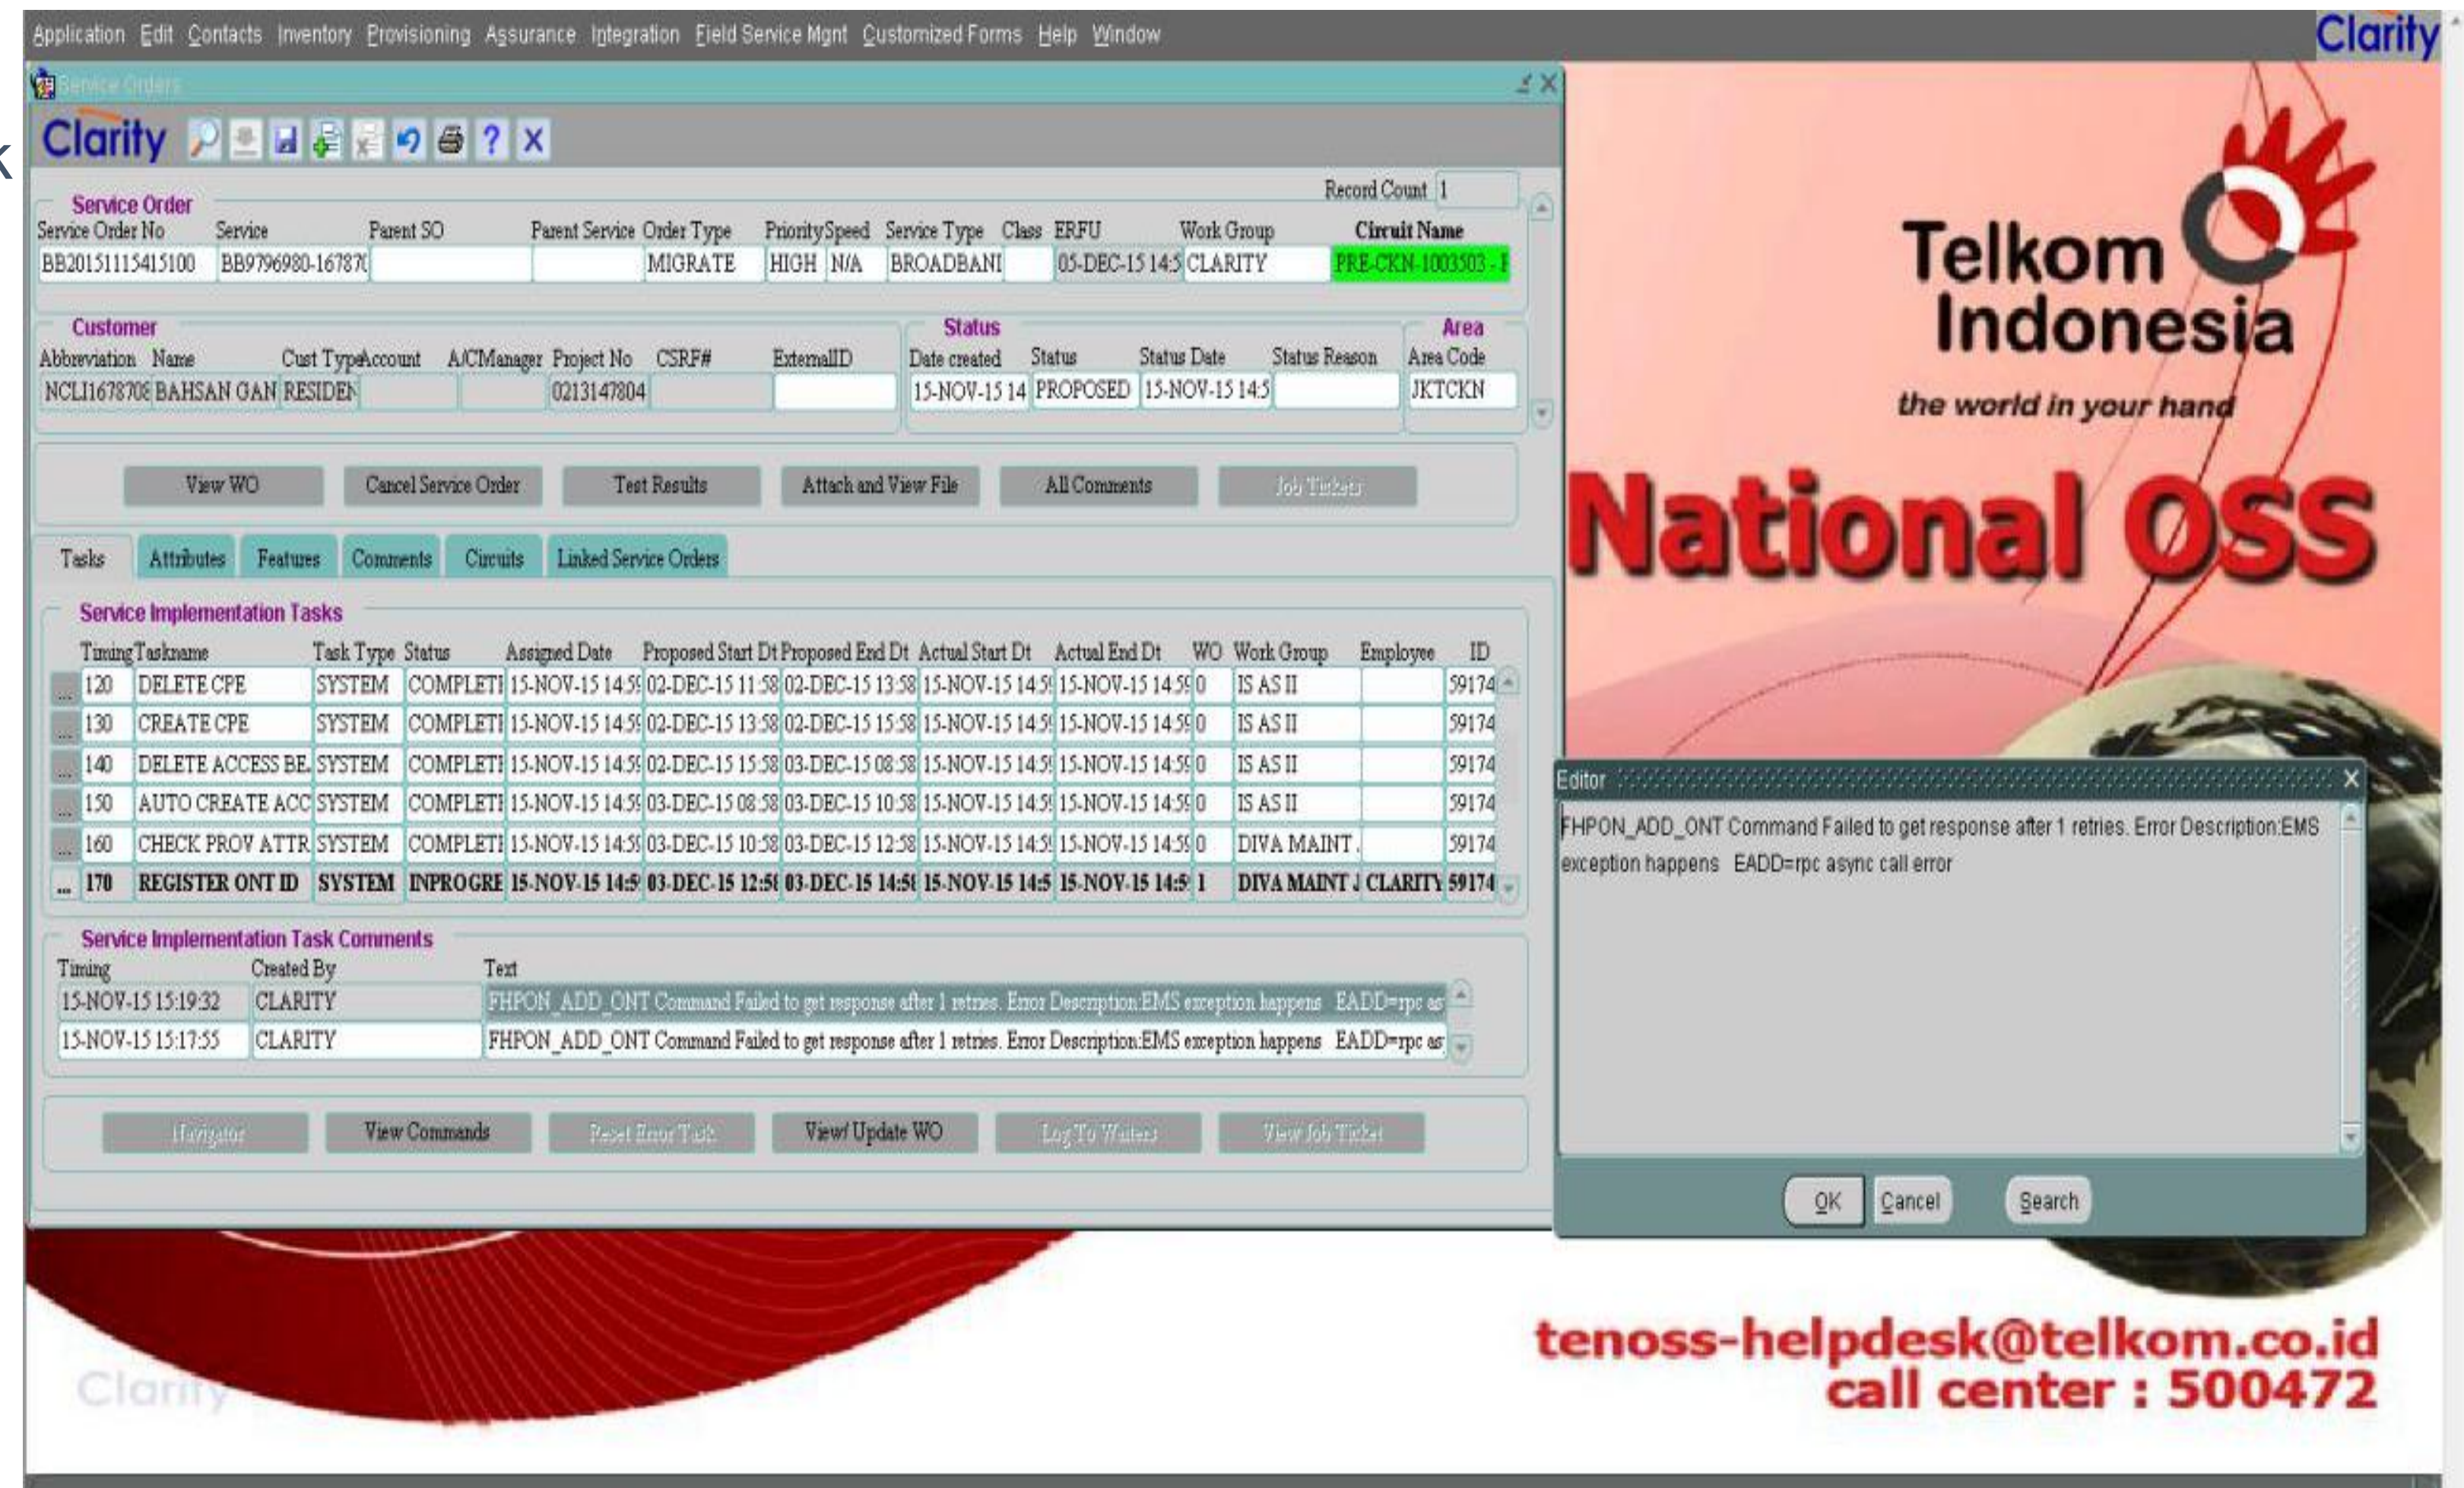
Application Edit Contacts Inventory Provisioning Assurance Integration Field Service Mgnt Customized Forms Help Window

Clarity

Service Orders

Clarity

Record Count 1

Service Order

| Service Order No | Service | Parent SO | Parent Service | Order Type | Priority | Speed | Service Type | Class | ERFU | Work Group | Circuit Name |
|---|---|---|---|---|---|---|---|---|---|---|---|
| BB20151115415100 | BB9796980-16787( | | | MIGRATE | HIGH | N/A | BROADBANI | | 05-DEC-15 14:5 | CLARITY | PRE-CKN-1003503 - I |

Customer

| Abbreviation | Name | Cust Type | Account | A/CManager | Project No | CSRF# | ExternalID |
|---|---|---|---|---|---|---|---|
| NCLI1678708 | BAHSAN GAN | RESIDEN | | | 0213147804 | | |

Status

| Date created | Status | Status Date | Status Reason |
|---|---|---|---|
| 15-NOV-15 14 | PROPOSED | 15-NOV-15 14:5 | |

Area

| Area Code |
|---|
| JKTCKN |

View WO | Cancel Service Order | Test Results | Attach and View File | All Comments | Job Tickets

Tasks | Attributes | Features | Comments | Circuits | Linked Service Orders

Service Implementation Tasks

| Timing | Taskname | Task Type | Status | Assigned Date | Proposed Start Dt | Proposed End Dt | Actual Start Dt | Actual End Dt | WO | Work Group | Employee | ID |
|---|---|---|---|---|---|---|---|---|---|---|---|---|
| 120 | DELETE CPE | SYSTEM | COMPLETI | 15-NOV-15 14:5 | 02-DEC-15 11:58 | 02-DEC-15 13:58 | 15-NOV-15 14:5 | 15-NOV-15 14:5 | 0 | IS AS II | | 59174 |
| 130 | CREATE CPE | SYSTEM | COMPLETI | 15-NOV-15 14:5 | 02-DEC-15 13:58 | 02-DEC-15 15:58 | 15-NOV-15 14:5 | 15-NOV-15 14:5 | 0 | IS AS II | | 59174 |
| 140 | DELETE ACCESS BE | SYSTEM | COMPLETI | 15-NOV-15 14:5 | 02-DEC-15 15:58 | 03-DEC-15 08:58 | 15-NOV-15 14:5 | 15-NOV-15 14:5 | 0 | IS AS II | | 59174 |
| 150 | AUTO CREATE ACC | SYSTEM | COMPLETI | 15-NOV-15 14:5 | 03-DEC-15 08:58 | 03-DEC-15 10:58 | 15-NOV-15 14:5 | 15-NOV-15 14:5 | 0 | IS AS II | | 59174 |
| 160 | CHECK PROV ATTR | SYSTEM | COMPLETI | 15-NOV-15 14:5 | 03-DEC-15 10:58 | 03-DEC-15 12:58 | 15-NOV-15 14:5 | 15-NOV-15 14:5 | 0 | DIVA MAINT . | | 59174 |
| 170 | REGISTER ONT ID | SYSTEM | INPROGRE | 15-NOV-15 14:5 | 03-DEC-15 12:5 | 03-DEC-15 14:5 | 15-NOV-15 14:5 | 15-NOV-15 14:5 | 1 | DIVA MAINT J | CLARITY | 59174 |

Service Implementation Task Comments

| Timing | Created By | Text |
|---|---|---|
| 15-NOV-15 15:19:32 | CLARITY | FHPON_ADD_ONT Command Failed to get response after 1 retries. Error Description:EMS exception happens EADD=rpc as |
| 15-NOV-15 15:17:55 | CLARITY | FHPON_ADD_ONT Command Failed to get response after 1 retries. Error Description:EMS exception happens EADD=rpc as |

Navigator | View Commands | Reset Error Task | View/ Update WO | Log To Waiters | View Job Ticket

Telkom Indonesia
the world in your hand

National OSS

Editor

FHPON_ADD_ONT Command Failed to get response after 1 retries. Error Description:EMS exception happens EADD=rpc async call error

OK | Cancel | Search

tenoss-helpdesk@telkom.co.id
call center : 500472

Clarity